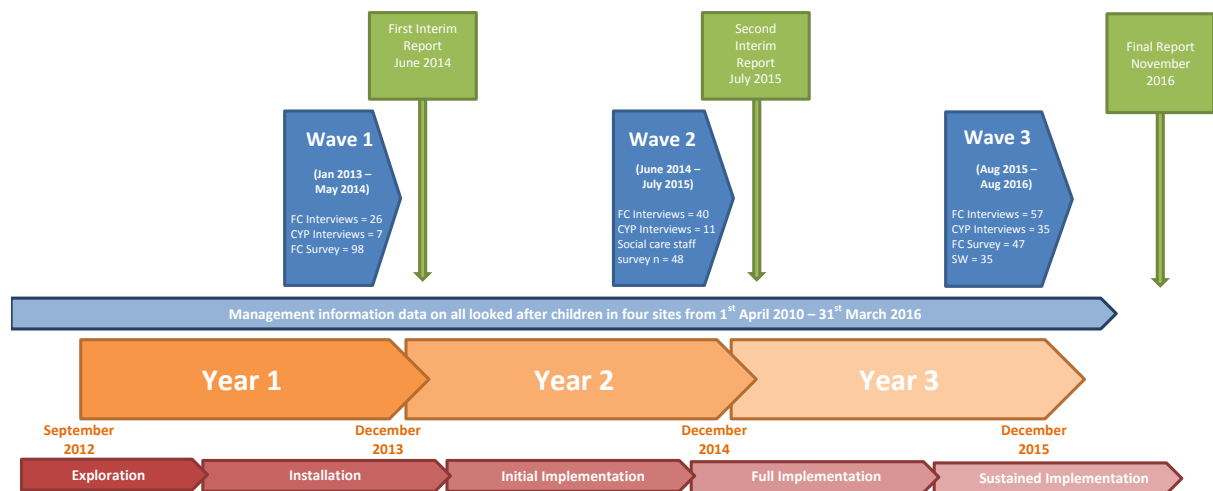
First Interim Report June 2014

Second Interim Report July 2015

Final Report November 2016

Wave 1

(Jan 2013 – May 2014)

FC Interviews = 26
CYP Interviews = 7
FC Survey = 98

Wave 2

(June 2014 – July 2015)

FC Interviews = 40
CYP Interviews = 11
Social care staff survey n = 48

Wave 3

(Aug 2015 – Aug 2016)

FC Interviews = 57
CYP Interviews = 35
FC Survey = 47
SW = 35

Management information data on all looked after children in four sites from 1$^{st}$ April 2010 – 31$^{st}$ March 2016

Year 1

Year 2

Year 3

September 2012

December 2013

December 2014

December 2015

Exploration

Installation

Initial Implementation

Full Implementation

Sustained Implementation